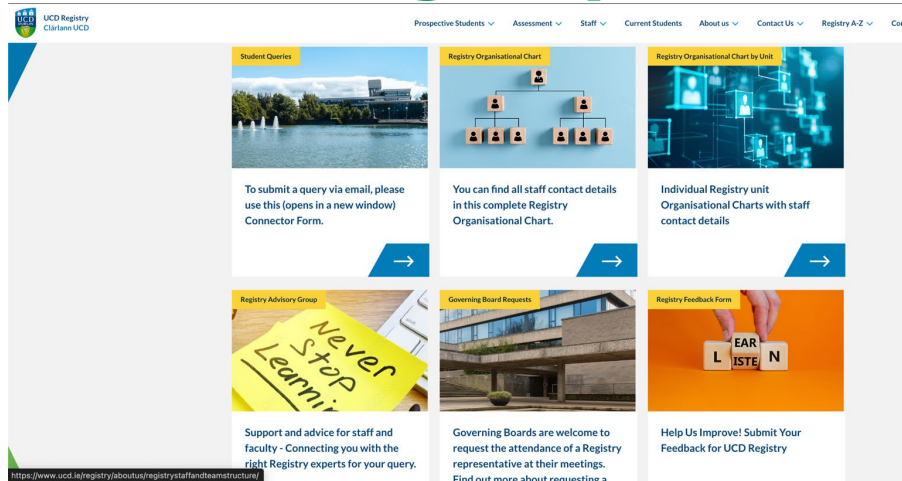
UCD

UCD Registry
Clárlann UCD

Prospective Students ∨ Assessment ∨ Staff ∨ Current Students About us ∨ Contact Us ∨ Registry A-Z ∨ Co

Student Queries

To submit a query via email, please use this (opens in a new window) Connector Form.

→

Registry Organisational Chart

You can find all staff contact details in this complete Registry Organisational Chart.

→

Registry Organisational Chart by Unit

Individual Registry unit Organisational Charts with staff contact details

→

Registry Advisory Group

Never Stop Learnin

Support and advice for staff and faculty - Connecting you with the right Registry experts for your query.

Governing Board Requests

Governing Boards are welcome to request the attendance of a Registry representative at their meetings. Find out more about requesting a

Registry Feedback Form

EAR
L ISTE N

Help Us Improve! Submit Your Feedback for UCD Registry

https://www.ucd.ie/registry/aboutus/registrystaffandteamstructure/